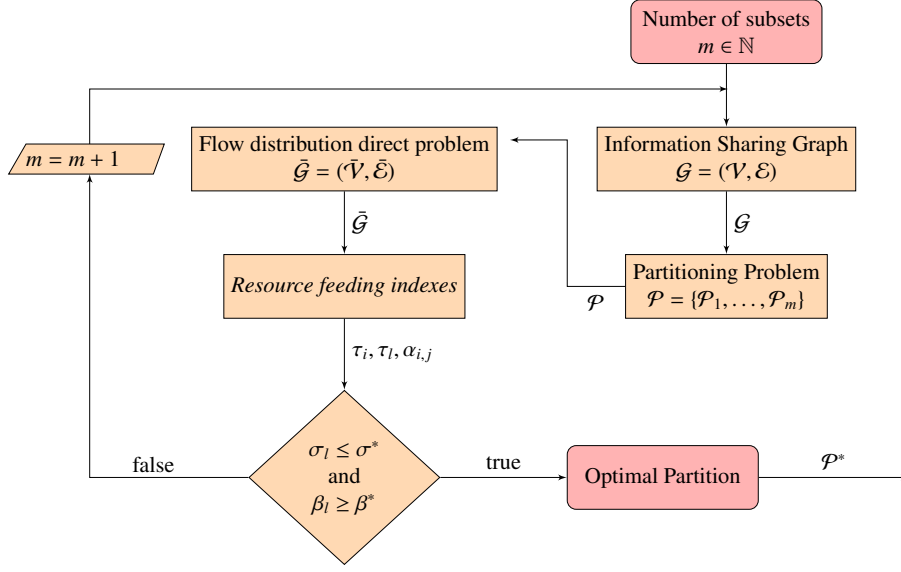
Number of subsets
$m \in \mathbb{N}$

$m = m + 1$

Flow distribution direct problem
$\bar{\mathcal{G}} = (\bar{\mathcal{V}}, \bar{\mathcal{E}})$

Information Sharing Graph
$\mathcal{G} = (\mathcal{V}, \mathcal{E})$

$\bar{\mathcal{G}}$

$\mathcal{G}$

*Resource feeding indexes*

Partitioning Problem
$\mathcal{P} = \{\mathcal{P}_1, \ldots, \mathcal{P}_m\}$

$\mathcal{P}$

$\tau_i, \tau_l, \alpha_{i,j}$

false

$\sigma_l \leq \sigma^*$
and
$\beta_l \geq \beta^*$

true

Optimal Partition

$\mathcal{P}^*$